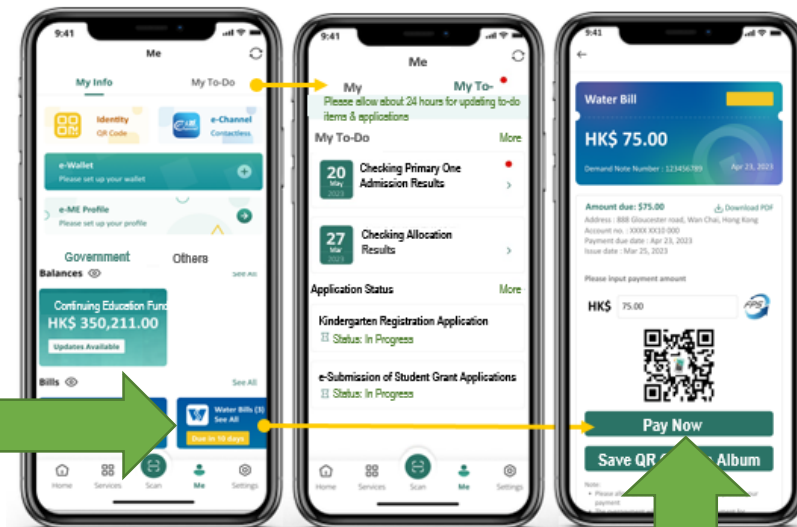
9:41

Me

My Info

My To-Do

Identity
QR Code

e-Channel
Contactless

e-Wallet
Please set up your wallet

e-ME Profile
Please set up your profile

Government

Others

Balances

See All

Continuing Education Fund
HK$ 350,211.00
Updates Available

Bills

See All

Water Bills (3)
See All
Due in 10 days

Home Services Scan Me Settings

9:41

Me

My

My To-

Please allow about 24 hours for updating to-do items & applications

My To-Do

More

20
May
2023
Checking Primary One Admission Results

27
Mar
2023
Checking Allocation Results

Application Status

More

Kindergarten Registration Application
Status: In Progress

e-Submission of Student Grant Applications
Status: In Progress

Home Services Scan Me Settings

9:41

Water Bill

HK$ 75.00

Demand Note Number : 123456789

Apr 23, 2023

Amount due: $75.00
Download PDF
Address : 888 Gloucester road, Wan Chai, Hong Kong
Account no. : XXXX XX10 000
Payment due date : Apr 23, 2023
Issue date : Mar 25, 2023

Please input payment amount

HK$ 75.00

FPS

Pay Now

Save QR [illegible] Album

Note:
• Please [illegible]
payment